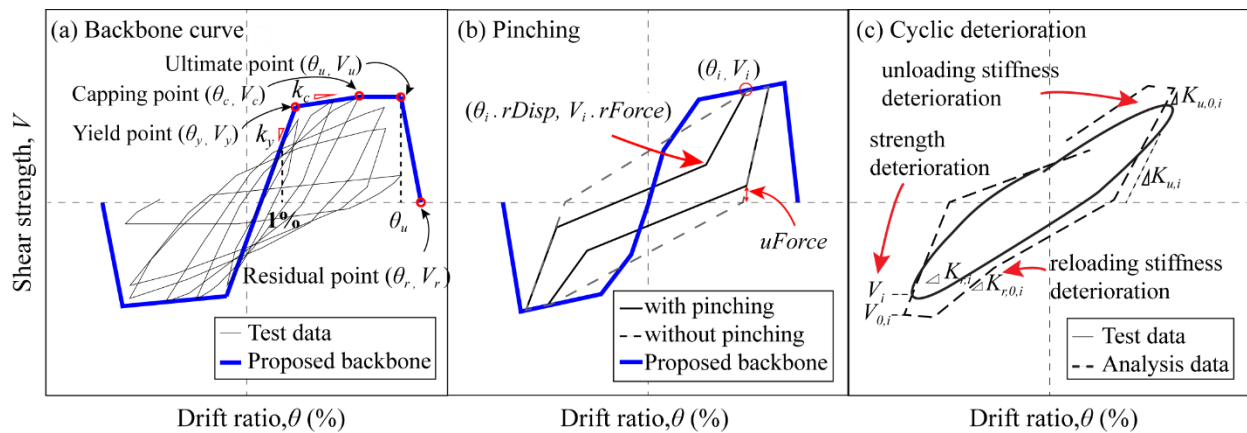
Shear strength, $V$

(a) Backbone curve

Ultimate point $(\theta_u, V_u)$

Capping point $(\theta_c, V_c)$

$k_c$

Yield point $(\theta_y, V_y)$

$k_y$

1%

$\theta_u$

Residual point $(\theta_r, V_r)$

Test data

Proposed backbone

Drift ratio,$\theta$ (%)

(b) Pinching

$(\theta_i, V_i)$

$(\theta_i \,.\, rDisp,\, V_i \,.\, rForce)$

$uForce$

with pinching

without pinching

Proposed backbone

Drift ratio,$\theta$ (%)

(c) Cyclic deterioration

unloading stiffness deterioration

$K_{u,0,i}$

strength deterioration

$\Delta K_{u,i}$

reloading stiffness deterioration

$V_i$

$V_{0,i}$

$K_{r,i}$

$K_{r,0,i}$

Test data

Analysis data

Drift ratio,$\theta$ (%)